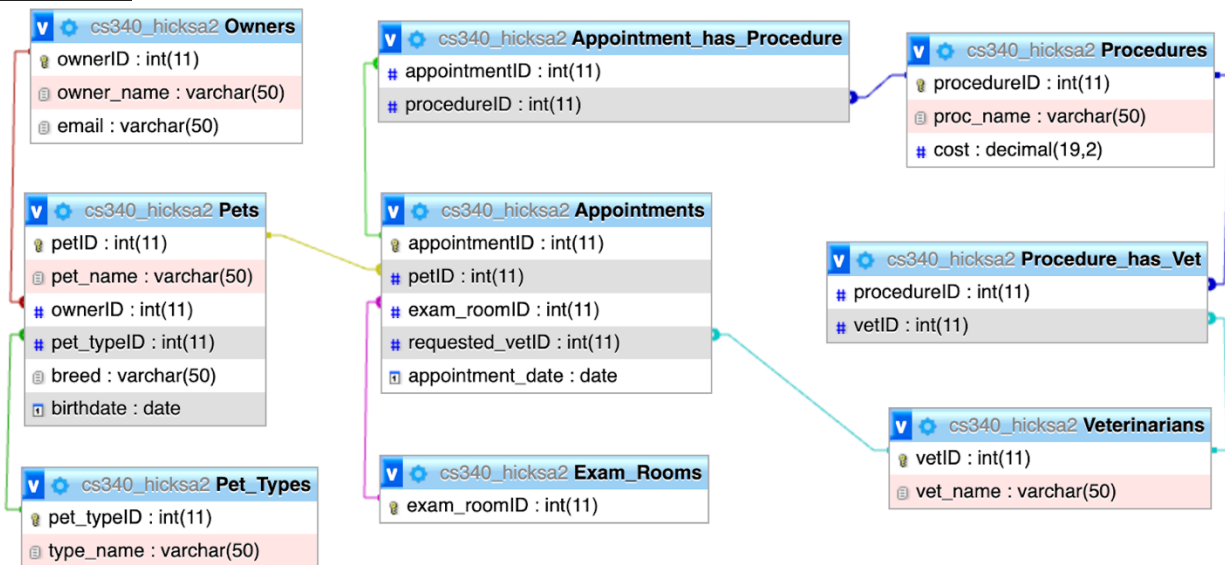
cs340_hicksa2 Owners
ownerID : int(11)
owner_name : varchar(50)
email : varchar(50)

cs340_hicksa2 Appointment_has_Procedure
appointmentID : int(11)
procedureID : int(11)

cs340_hicksa2 Procedures
procedureID : int(11)
proc_name : varchar(50)
cost : decimal(19,2)

cs340_hicksa2 Pets
petID : int(11)
pet_name : varchar(50)
ownerID : int(11)
pet_typeID : int(11)
breed : varchar(50)
birthdate : date

cs340_hicksa2 Appointments
appointmentID : int(11)
petID : int(11)
exam_roomID : int(11)
requested_vetID : int(11)
appointment_date : date

cs340_hicksa2 Procedure_has_Vet
procedureID : int(11)
vetID : int(11)

cs340_hicksa2 Veterinarians
vetID : int(11)
vet_name : varchar(50)

cs340_hicksa2 Exam_Rooms
exam_roomID : int(11)

cs340_hicksa2 Pet_Types
pet_typeID : int(11)
type_name : varchar(50)